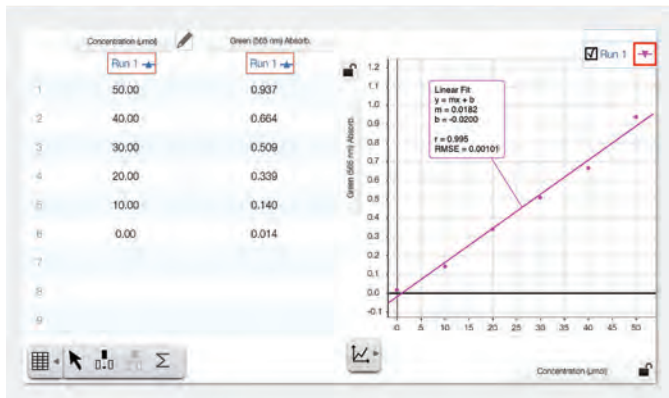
| | Concentration (μmol) | Green (565 nm) Absorb. |
|---|---|---|
| | Run 1 | Run 1 |
| 1 | 50.00 | 0.937 |
| 2 | 40.00 | 0.664 |
| 3 | 30.00 | 0.509 |
| 4 | 20.00 | 0.339 |
| 5 | 10.00 | 0.140 |
| 6 | 0.00 | 0.014 |
| 7 | | |
| 8 | | |
| 9 | | |

Σ

Run 1

Linear Fit
y = mx + b
m = 0.0182
b = -0.0200

r = 0.995
RMSE = 0.00101

Green (565 nm) Absorb.

1.2
1.1
1.0
0.9
0.8
0.7
0.6
0.5
0.4
0.3
0.2
0.1
0.0
-0.1

0 5 10 15 20 25 30 35 40 45 50

Concentration (μmol)